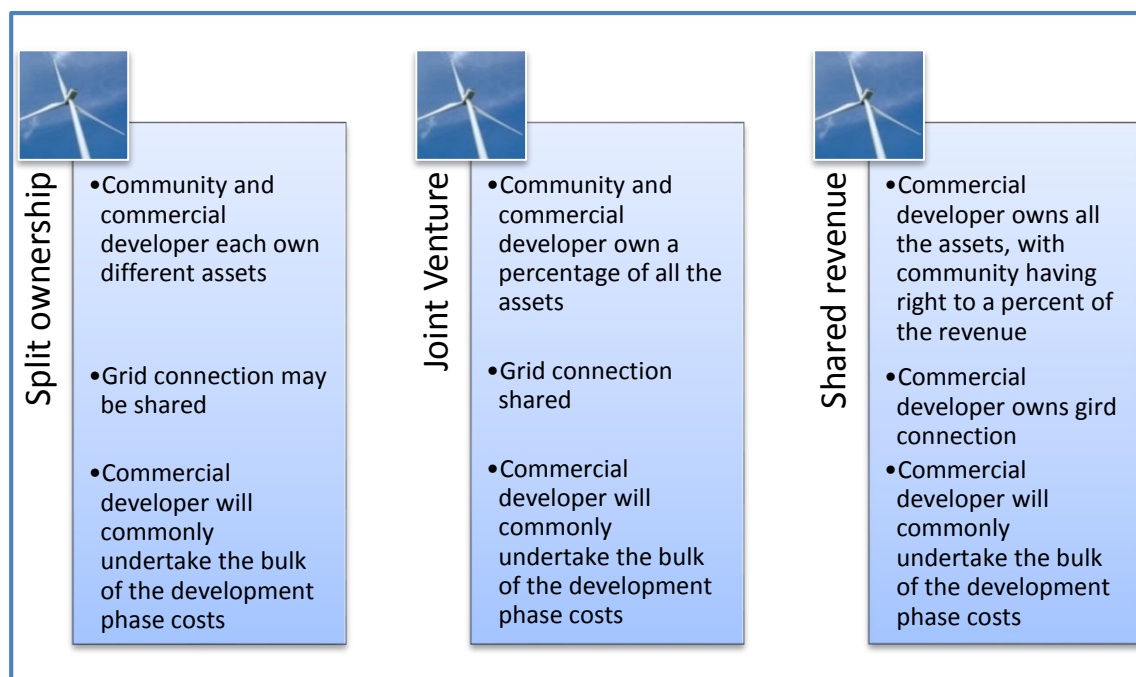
Split ownership

•Community and commercial developer each own different assets

•Grid connection may be shared

•Commercial developer will commonly undertake the bulk of the development phase costs

Joint Venture

•Community and commercial developer own a percentage of all the assets

•Grid connection shared

•Commercial developer will commonly undertake the bulk of the development phase costs

Shared revenue

•Commercial developer owns all the assets, with community having right to a percent of the revenue

•Commercial developer owns gird connection

•Commercial developer will commonly undertake the bulk of the development phase costs